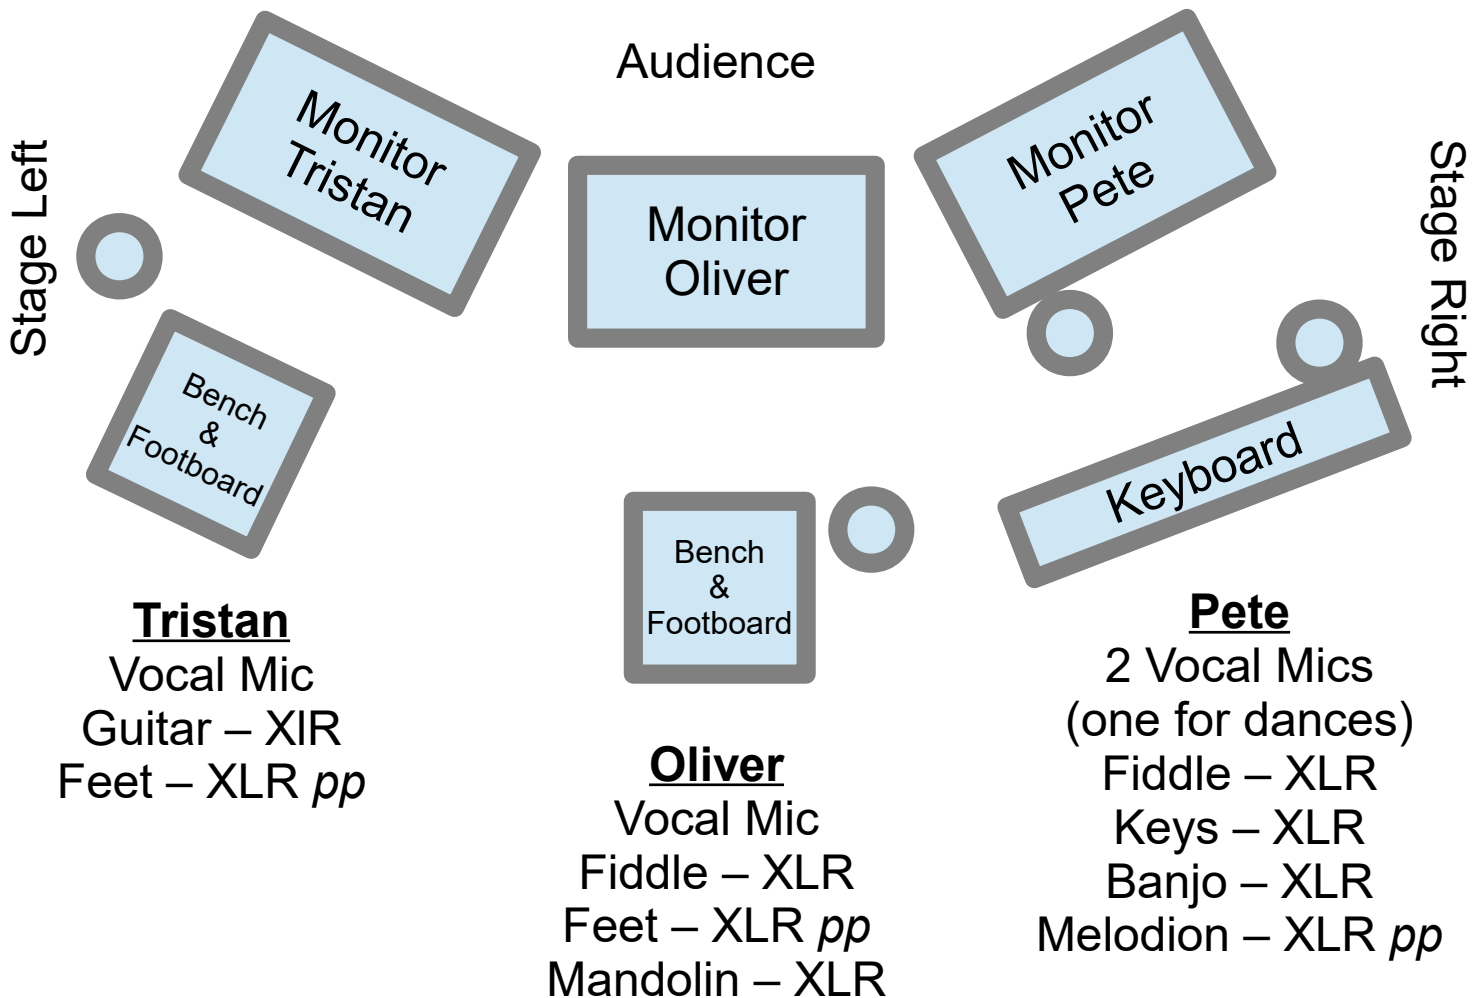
Audience

Stage Left

Monitor Tristan

Monitor Oliver

Monitor Pete

Stage Right

Bench & Footboard

Keyboard

Bench & Footboard

**Tristan**
Vocal Mic
Guitar – XlR
Feet – XLR *pp*

**Oliver**
Vocal Mic
Fiddle – XLR
Feet – XLR *pp*
Mandolin – XLR

**Pete**
2 Vocal Mics
(one for dances)
Fiddle – XLR
Keys – XLR
Banjo – XLR
Melodion – XLR *pp*